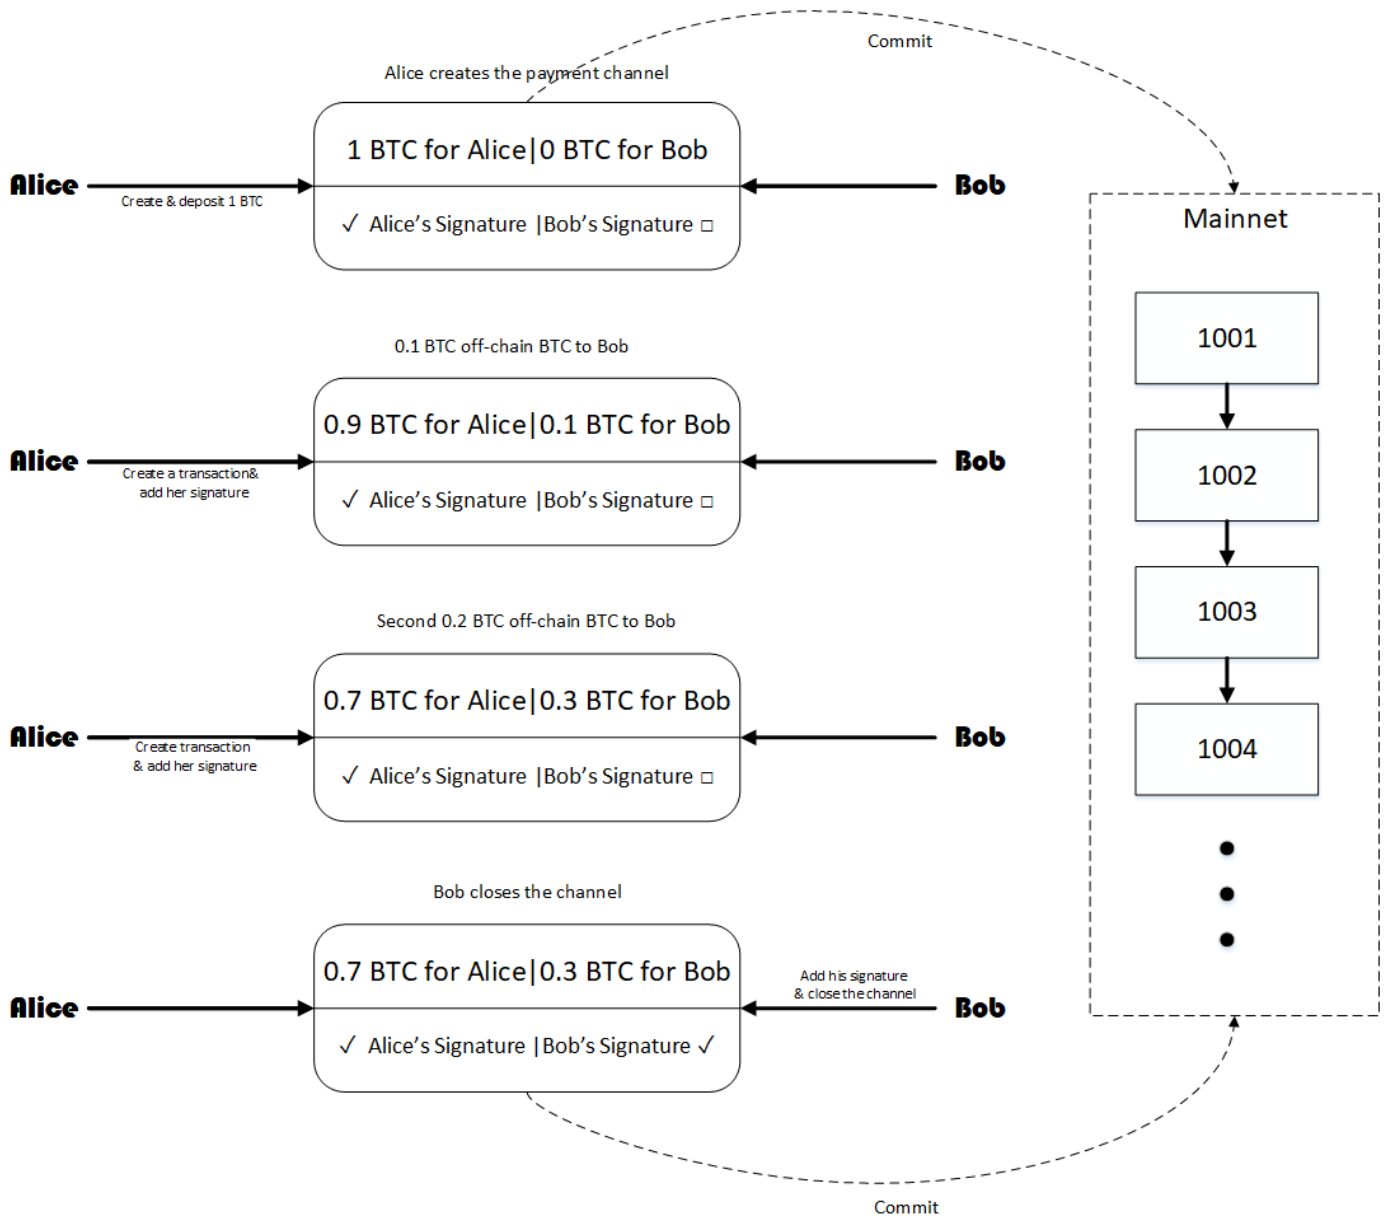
Commit

Alice creates the payment channel

Alice

Create & deposit 1 BTC

1 BTC for Alice|0 BTC for Bob

✓ Alice's Signature |Bob's Signature □

Bob

Mainnet

1001

1002

1003

1004

0.1 BTC off-chain BTC to Bob

Alice

Create a transaction& add her signature

0.9 BTC for Alice|0.1 BTC for Bob

✓ Alice's Signature |Bob's Signature □

Bob

Second 0.2 BTC off-chain BTC to Bob

Alice

Create transaction & add her signature

0.7 BTC for Alice|0.3 BTC for Bob

✓ Alice's Signature |Bob's Signature □

Bob

Bob closes the channel

Alice

0.7 BTC for Alice|0.3 BTC for Bob

✓ Alice's Signature |Bob's Signature ✓

Add his signature & close the channel

Bob

Commit